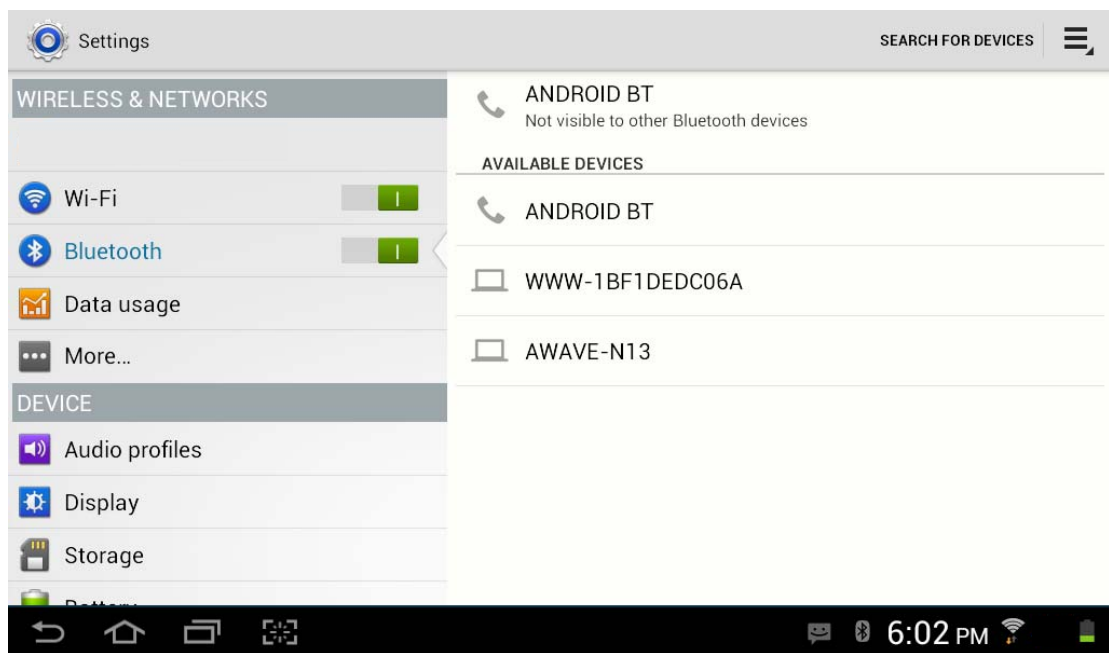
Settings

SEARCH FOR DEVICES

WIRELESS & NETWORKS

Wi-Fi

Bluetooth

Data usage

More...

DEVICE

Audio profiles

Display

Storage

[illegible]

ANDROID BT
Not visible to other Bluetooth devices

AVAILABLE DEVICES

ANDROID BT

WWW-1BF1DEDC06A

AWAVE-N13

6:02 PM